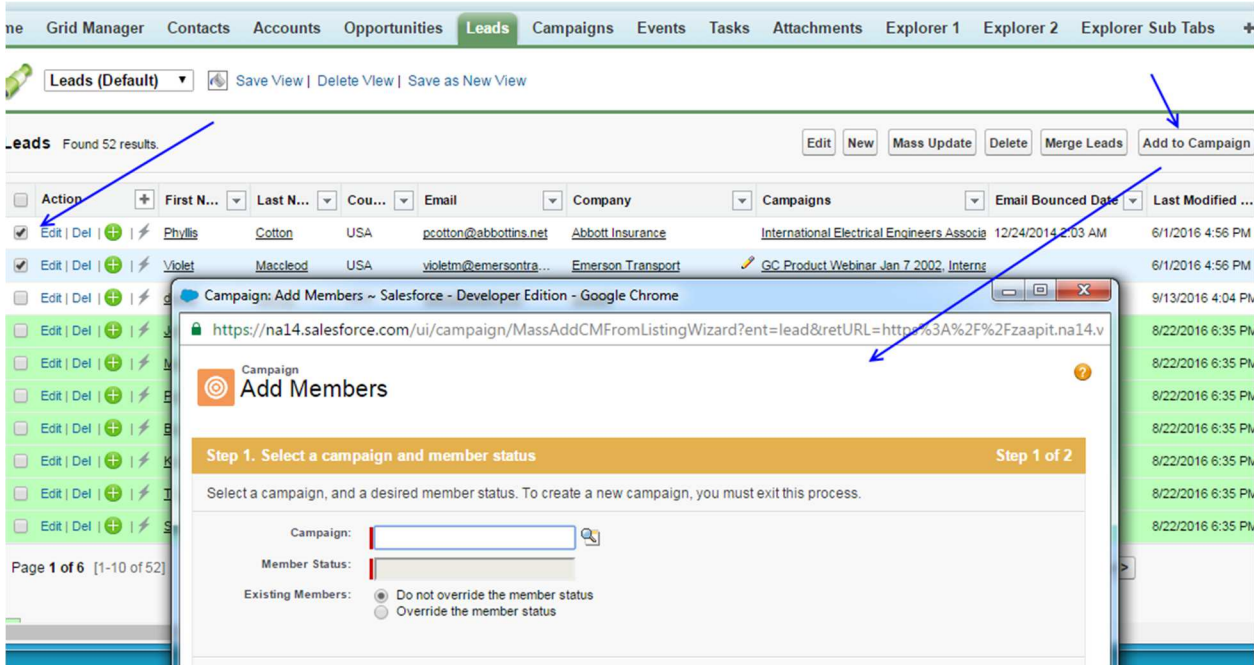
me | Grid Manager | Contacts | Accounts | Opportunities | Leads | Campaigns | Events | Tasks | Attachments | Explorer 1 | Explorer 2 | Explorer Sub Tabs | +

Leads (Default) | Save View | Delete View | Save as New View

Leads Found 52 results.

Edit | New | Mass Update | Delete | Merge Leads | Add to Campaign

| Action | First N... | Last N... | Cou... | Email | Company | Campaigns | Email Bounced Date | Last Modified ... |
|---|---|---|---|---|---|---|---|---|
| Edit \| Del \| | Phyllis | Cotton | USA | pcotton@abbottins.net | Abbott Insurance | International Electrical Engineers Associa | 12/24/2014 2:03 AM | 6/1/2016 4:56 PM |
| Edit \| Del \| | Violet | Maccleod | USA | violetm@emersontra... | Emerson Transport | GC Product Webinar Jan 7 2002, Interna | | 6/1/2016 4:56 PM |
| Edit \| Del \| | | | | | | | | 9/13/2016 4:04 PM |
| Edit \| Del \| | | | | | | | | 8/22/2016 6:35 PM |
| Edit \| Del \| | | | | | | | | 8/22/2016 6:35 PM |
| Edit \| Del \| | | | | | | | | 8/22/2016 6:35 PM |
| Edit \| Del \| | | | | | | | | 8/22/2016 6:35 PM |
| Edit \| Del \| | | | | | | | | 8/22/2016 6:35 PM |
| Edit \| Del \| | | | | | | | | 8/22/2016 6:35 PM |
| Edit \| Del \| | | | | | | | | 8/22/2016 6:35 PM |

Page 1 of 6 [1-10 of 52]

Campaign: Add Members ~ Salesforce - Developer Edition - Google Chrome

https://na14.salesforce.com/ui/campaign/MassAddCMFromListingWizard?ent=lead&retURL=https%3A%2F%2Fzaapit.na14.v

Campaign
Add Members

Step 1. Select a campaign and member status
Step 1 of 2

Select a campaign, and a desired member status. To create a new campaign, you must exit this process.

Campaign:

Member Status:

Existing Members: Do not override the member status
Override the member status